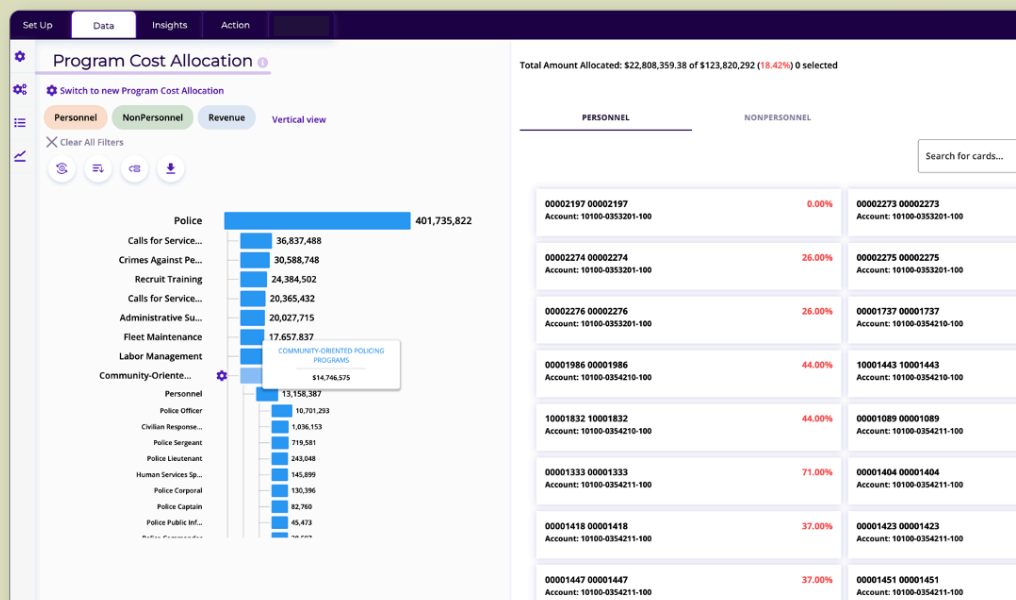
Set Up | Data | Insights | Action

Program Cost Allocation

Switch to new Program Cost Allocation

Personnel NonPersonnel Revenue Vertical view

Clear All Filters

Police 401,735,822
Calls for Service... 36,837,488
Crimes Against Pe... 30,588,748
Recruit Training 24,384,502
Calls for Service... 20,365,432
Administrative Su... 20,027,715
Fleet Maintenance 17,657,837
Labor Management
Community-Oriente...
COMMUNITY-ORIENTED POLICING PROGRAMS
$14,746,575
Personnel 13,158,387
Police Officer 10,701,293
Civilian Response... 1,036,153
Police Sergeant 719,581
Police Lieutenant 243,048
Human Services Sp... 145,899
Police Corporal 130,396
Police Captain 82,760
Police Public Inf... 45,473
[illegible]

Total Amount Allocated: $22,808,359.38 of $123,820,292 (18.42%) 0 selected

PERSONNEL NONPERSONNEL

Search for cards...

00002197 00002197 0.00%
Account: 10100-0353201-100

00002273 00002273
Account: 10100-0353201-100

00002274 00002274 26.00%
Account: 10100-0353201-100

00002275 00002275
Account: 10100-0353201-100

00002276 00002276 26.00%
Account: 10100-0353201-100

00001737 00001737
Account: 10100-0354210-100

00001986 00001986 44.00%
Account: 10100-0354210-100

10001443 10001443
Account: 10100-0354210-100

10001832 10001832 44.00%
Account: 10100-0354210-100

00001089 00001089
Account: 10100-0354211-100

00001333 00001333 71.00%
Account: 10100-0354211-100

00001404 00001404
Account: 10100-0354211-100

00001418 00001418 37.00%
Account: 10100-0354211-100

00001423 00001423
Account: 10100-0354211-100

00001447 00001447 37.00%
Account: 10100-0354211-100

00001451 00001451
Account: 10100-0354211-100